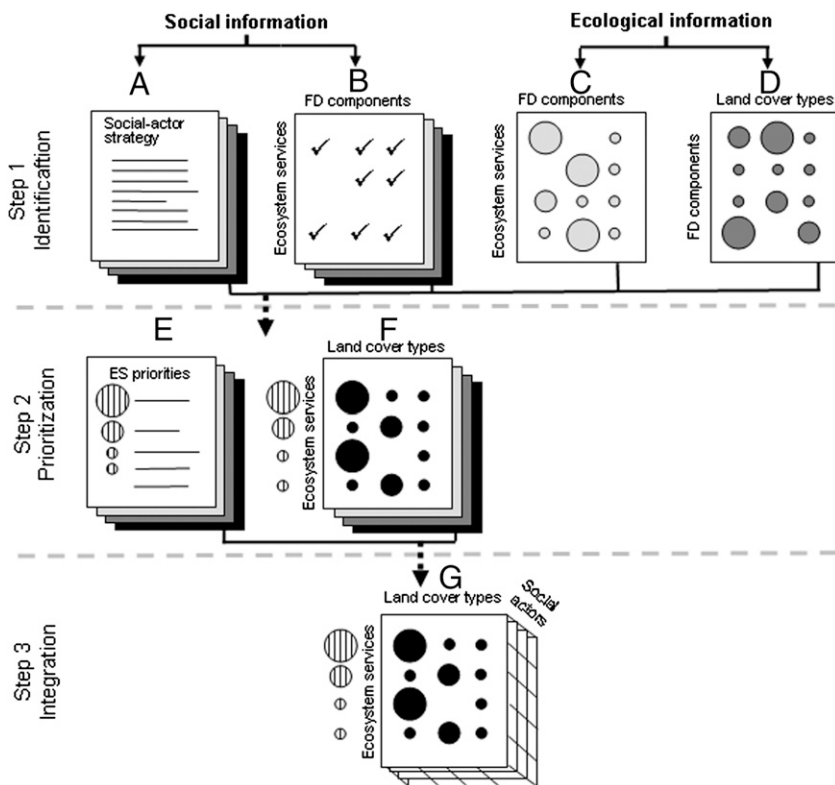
Social information

Ecological information

A

B

C

D

Social-actor strategy

FD components

Ecosystem services

FD components

Ecosystem services

Land cover types

FD components

Step 1
Identification

E

F

ES priorities

Land cover types

Ecosystem services

Step 2
Prioritization

G

Land cover types

Social actors

Ecosystem services

Step 3
Integration